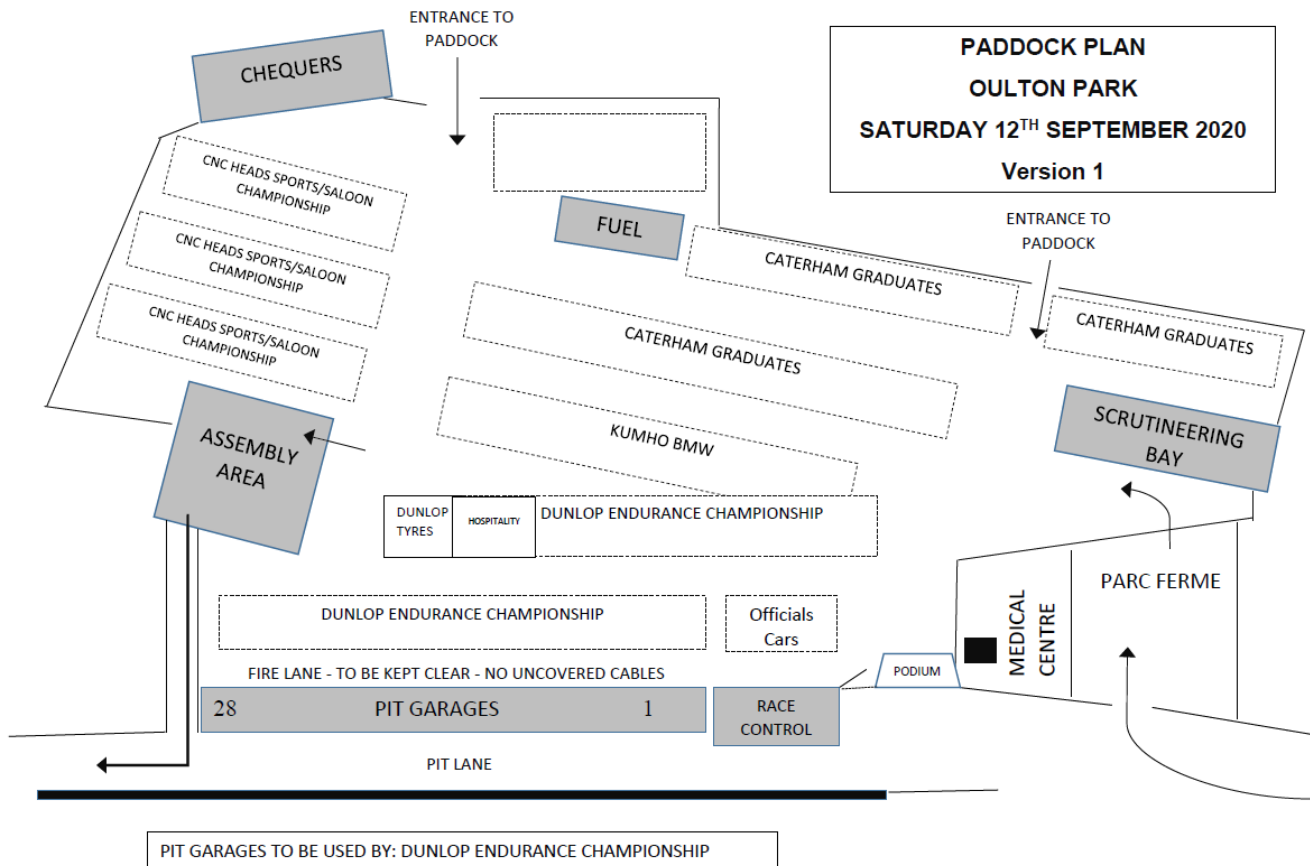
PADDOCK PLAN
OULTON PARK
SATURDAY 12$^{TH}$ SEPTEMBER 2020
Version 1

ENTRANCE TO PADDOCK

CHEQUERS

CNC HEADS SPORTS/SALOON CHAMPIONSHIP

CNC HEADS SPORTS/SALOON CHAMPIONSHIP

CNC HEADS SPORTS/SALOON CHAMPIONSHIP

FUEL

CATERHAM GRADUATES

ENTRANCE TO PADDOCK

CATERHAM GRADUATES

CATERHAM GRADUATES

KUMHO BMW

SCRUTINEERING BAY

ASSEMBLY AREA

DUNLOP TYRES

HOSPITALITY

DUNLOP ENDURANCE CHAMPIONSHIP

PARC FERME

MEDICAL CENTRE

DUNLOP ENDURANCE CHAMPIONSHIP

Officials Cars

FIRE LANE - TO BE KEPT CLEAR - NO UNCOVERED CABLES

PODIUM

28 PIT GARAGES 1

RACE CONTROL

PIT LANE

PIT GARAGES TO BE USED BY: DUNLOP ENDURANCE CHAMPIONSHIP